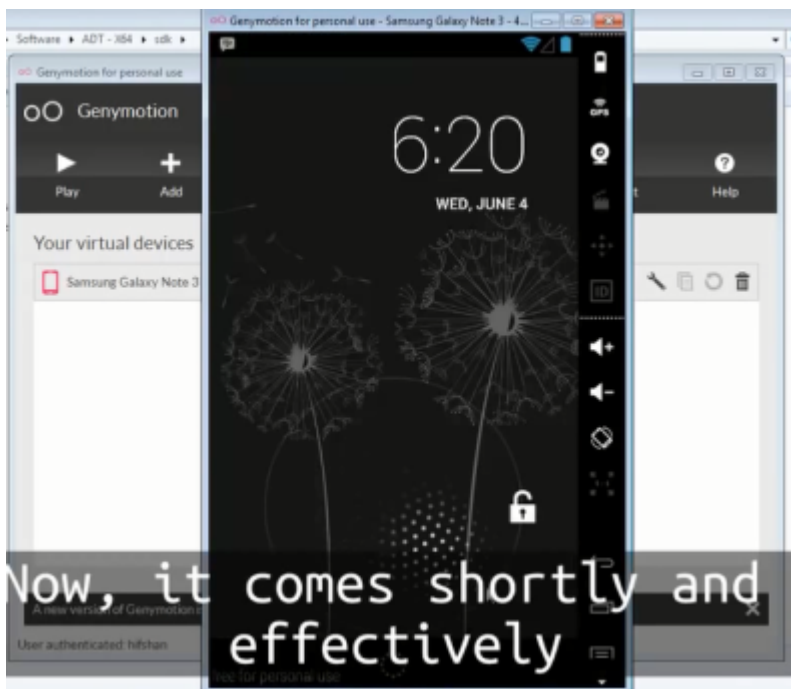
Software ▸ ADT - X64 ▸ sdk ▸

Genymotion for personal use

Genymotion

Play

Add

Help

Your virtual devices

Samsung Galaxy Note 3

A new version of Genymotion

User authenticated: hifshan

Genymotion for personal use - Samsung Galaxy Note 3 - 4...

6:20

WED, JUNE 4

GPS

ID

free for personal use

Now, it comes shortly and effectively